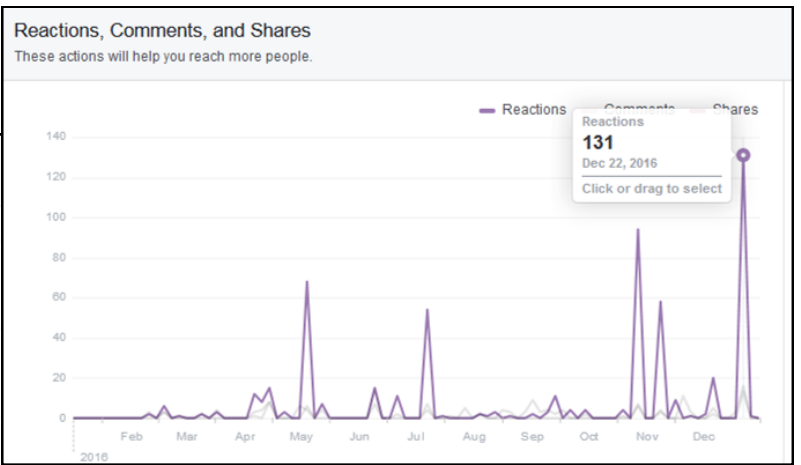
Reactions, Comments, and Shares
These actions will help you reach more people.

Reactions Comments Shares

Reactions
131
Dec 22, 2016
Click or drag to select

140
120
100
80
60
40
20
0

Feb Mar Apr May Jun Jul Aug Sep Oct Nov Dec
2016